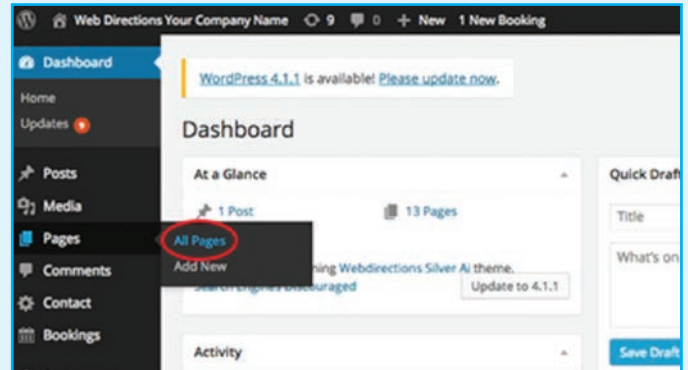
Web Directions Your Company Name 9 0 + New 1 New Booking

Dashboard

Home

Updates 9

Posts

Media

Pages

Comments

Contact

Bookings

All Pages

Add New

WordPress 4.1.1 is available! Please update now.

Dashboard

At a Glance

1 Post

13 Pages

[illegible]ning Webdirections Silver Ai theme.

Search Engines Discouraged

Update to 4.1.1

Activity

Quick Draft

Title

What's on

Save Draft